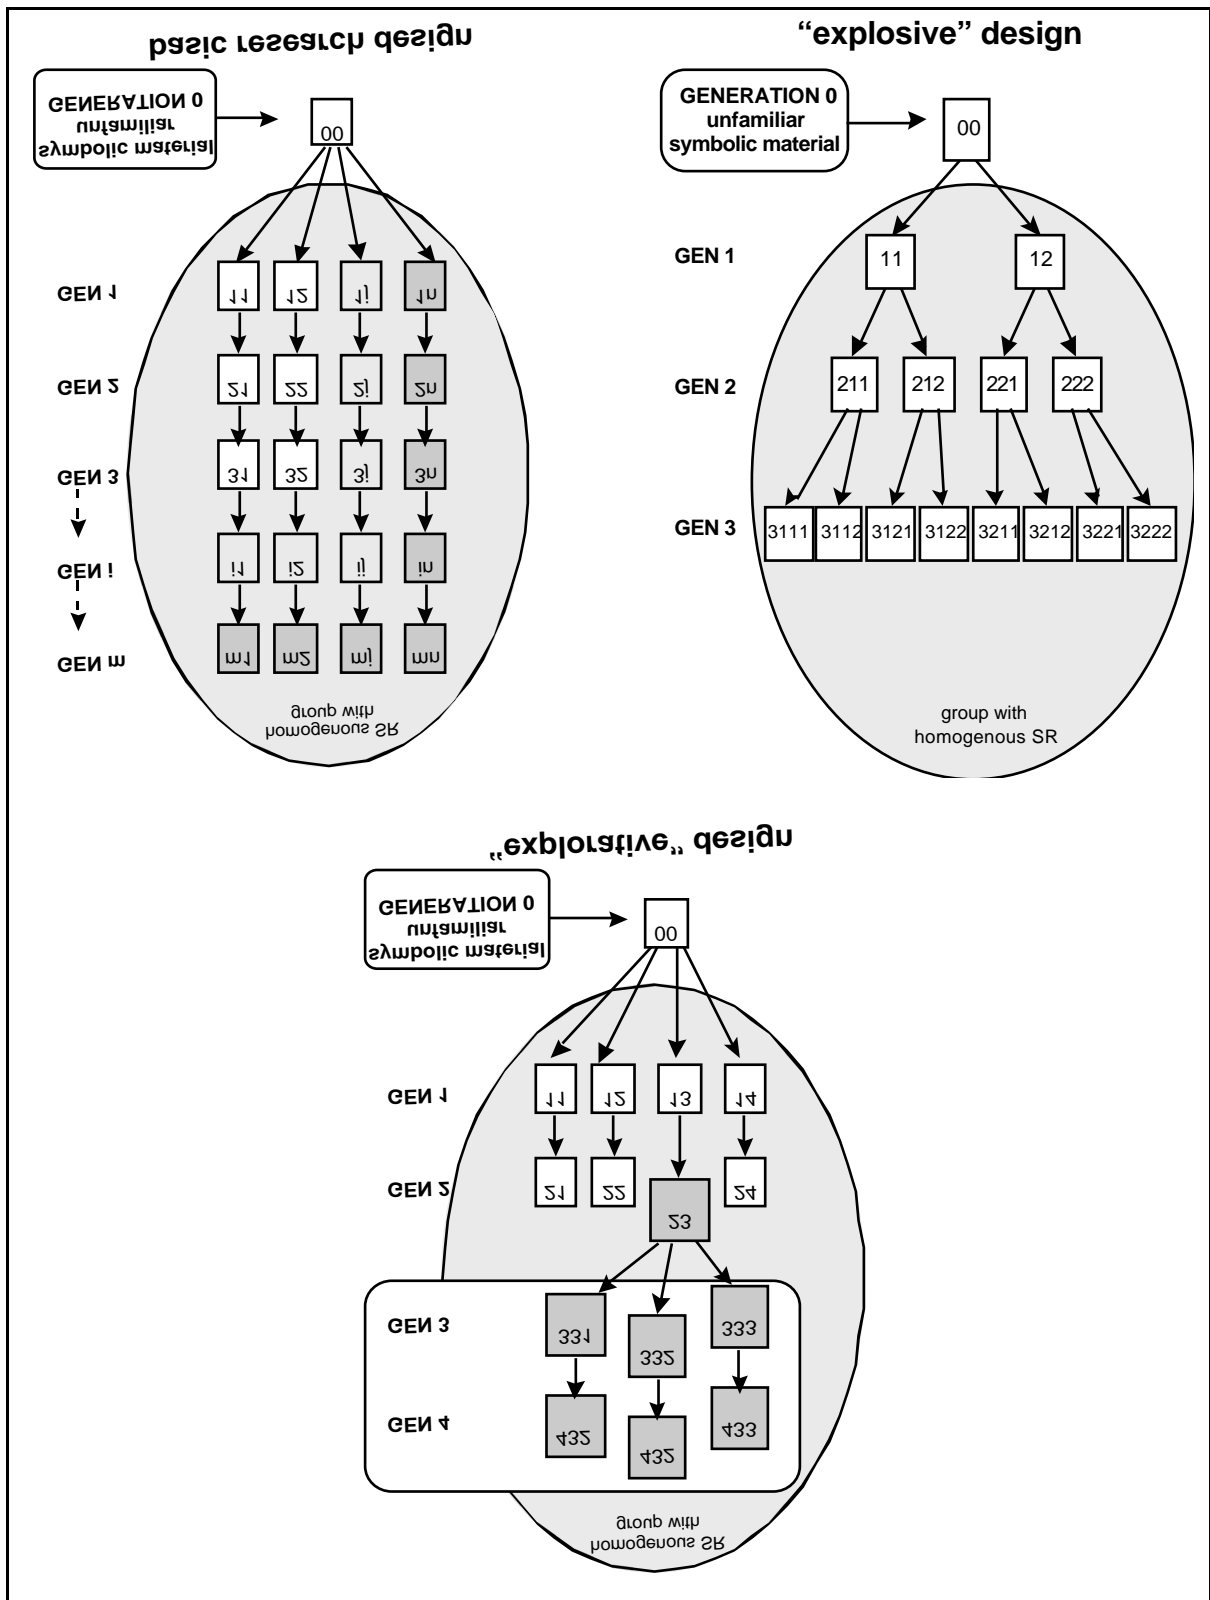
basic research design

GENERATION 0
unfamiliar
symbolic material

00

GEN 1
11 12 1i 1n

GEN 2
21 22 2i 2n

GEN 3
31 32 3i 3n

GEN i
i1 i2 ii in

GEN m
m1 m2 mi mn

group with
homogenous SR

"explosive" design

GENERATION 0
unfamiliar
symbolic material

00

GEN 1
11 12

GEN 2
211 212 221 222

GEN 3
3111 3112 3121 3122 3211 3212 3221 3222

group with
homogenous SR

„explorative" design

GENERATION 0
unfamiliar
symbolic material

00

GEN 1
11 12 13 14

GEN 2
21 22 23 24

GEN 3
331 332 333

GEN 4
432 432 433

group with
homogenous SR